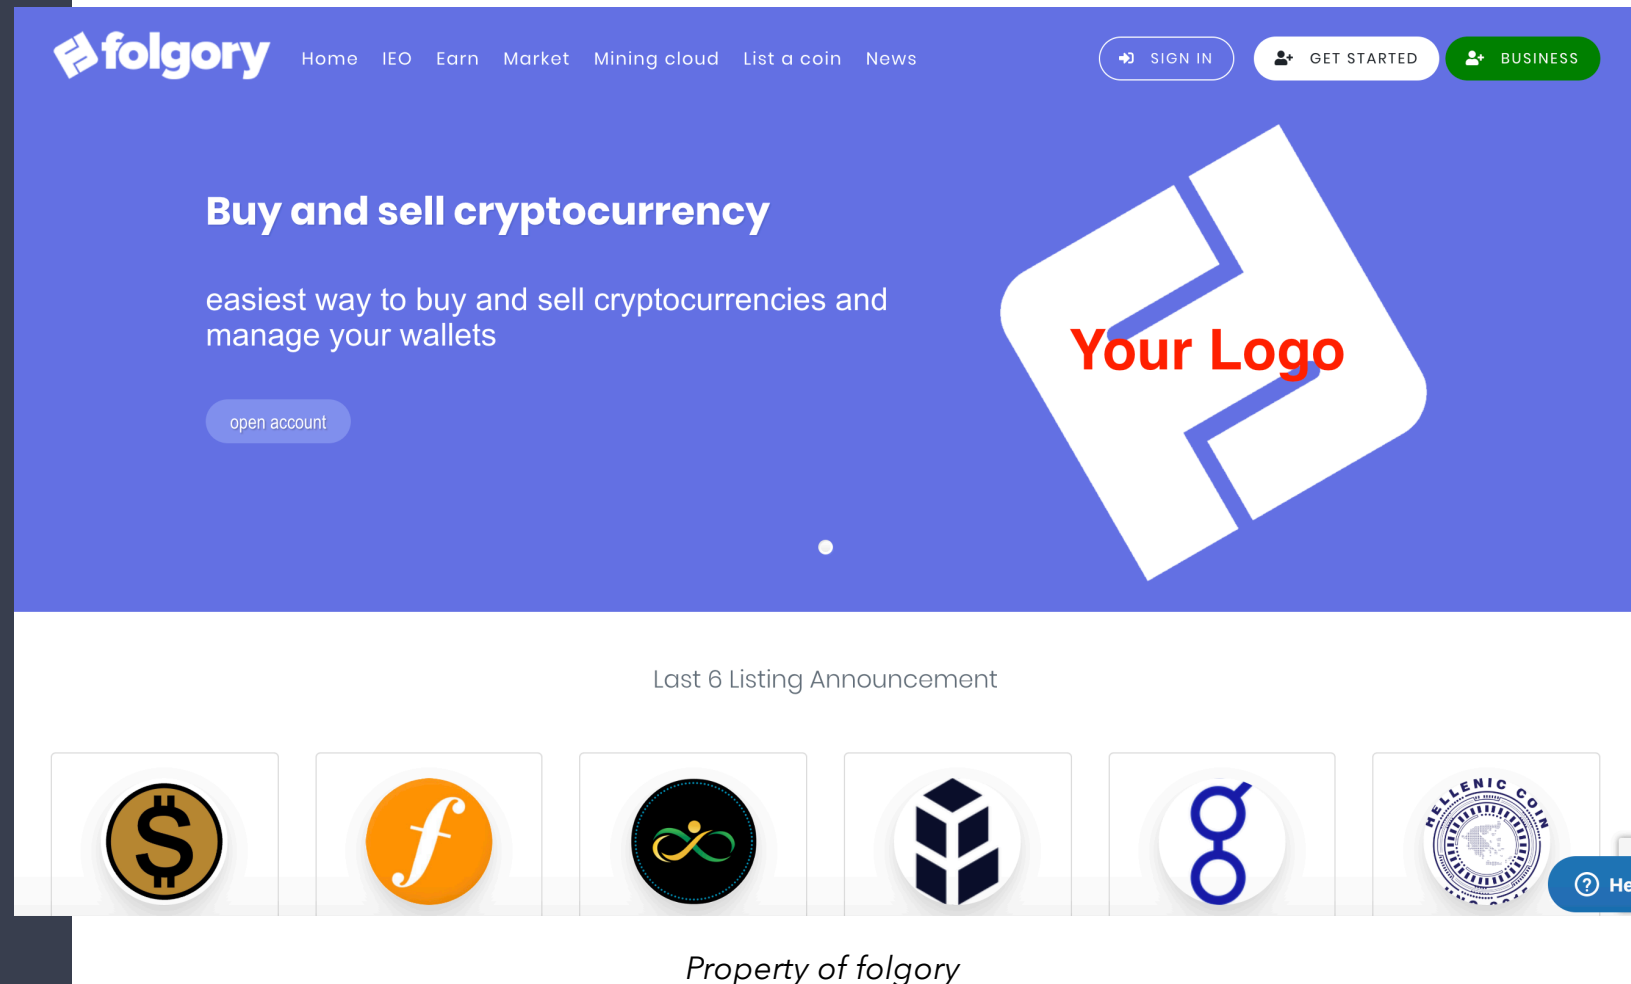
folgory

Home IEO Earn Market Mining cloud List a coin News

SIGN IN GET STARTED BUSINESS

Buy and sell cryptocurrency

easiest way to buy and sell cryptocurrencies and manage your wallets

open account

Your Logo

Last 6 Listing Announcement

HELLENIC COIN

He

Property of folgory